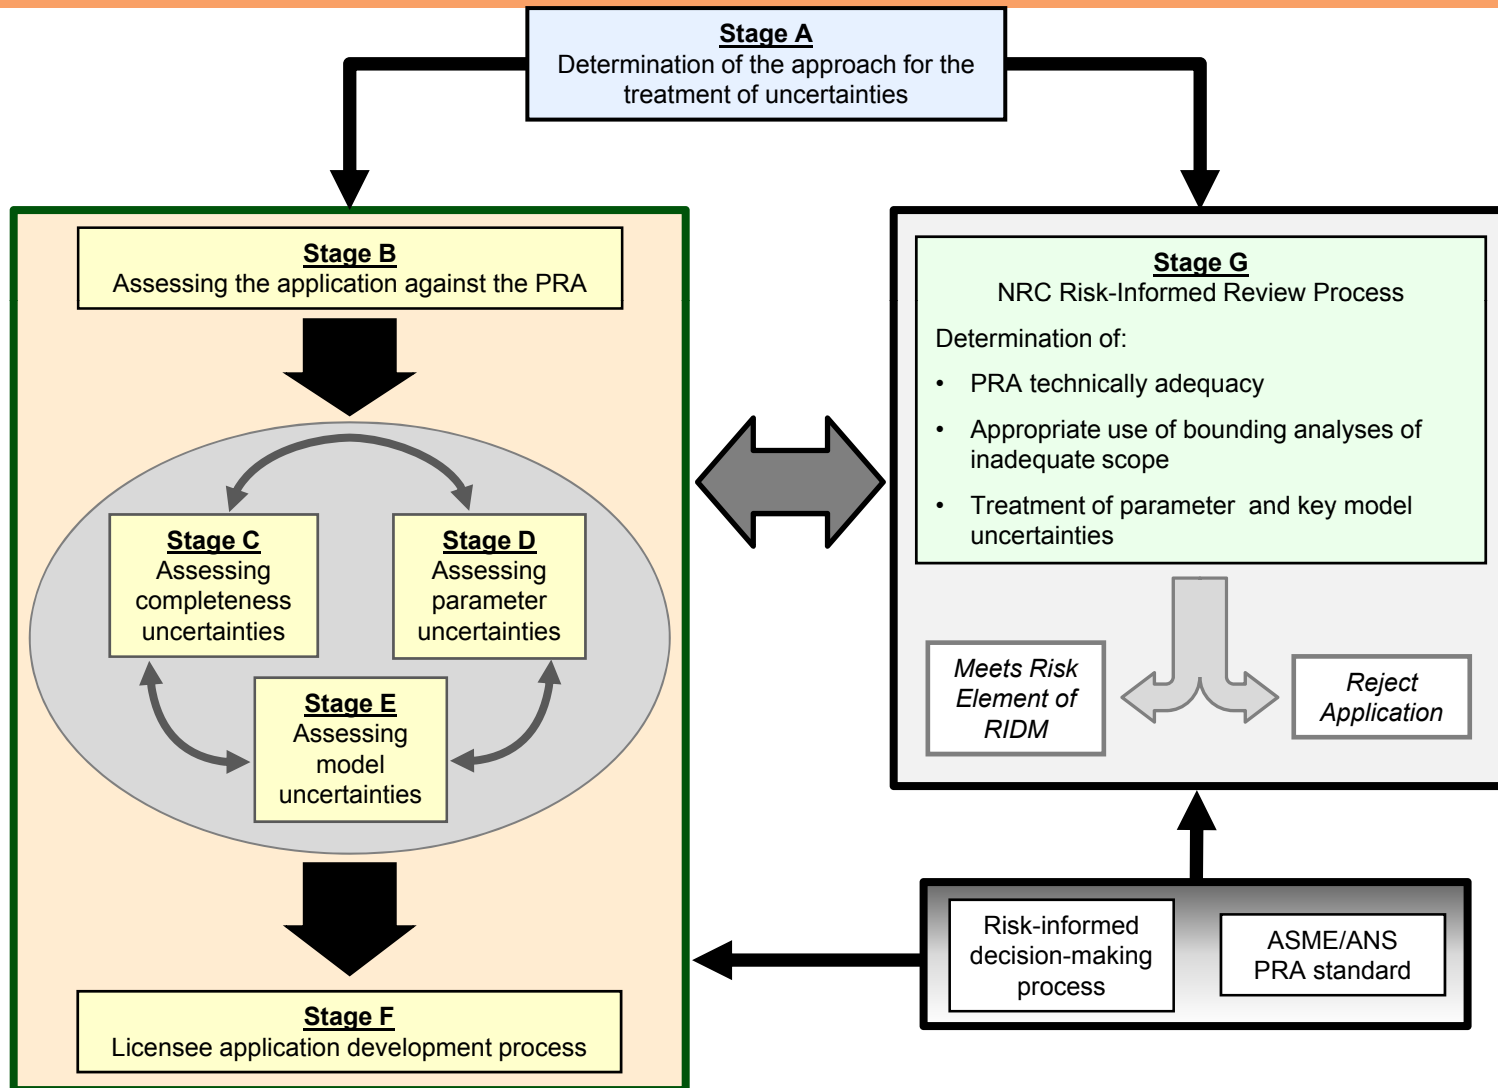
Stage A
Determination of the approach for the treatment of uncertainties

Stage B
Assessing the application against the PRA

Stage C
Assessing completeness uncertainties

Stage D
Assessing parameter uncertainties

Stage E
Assessing model uncertainties

Stage F
Licensee application development process

Stage G
NRC Risk-Informed Review Process

Determination of:

- PRA technically adequacy
- Appropriate use of bounding analyses of inadequate scope
- Treatment of parameter and key model uncertainties

Meets Risk Element of RIDM

Reject Application

Risk-informed decision-making process

ASME/ANS PRA standard